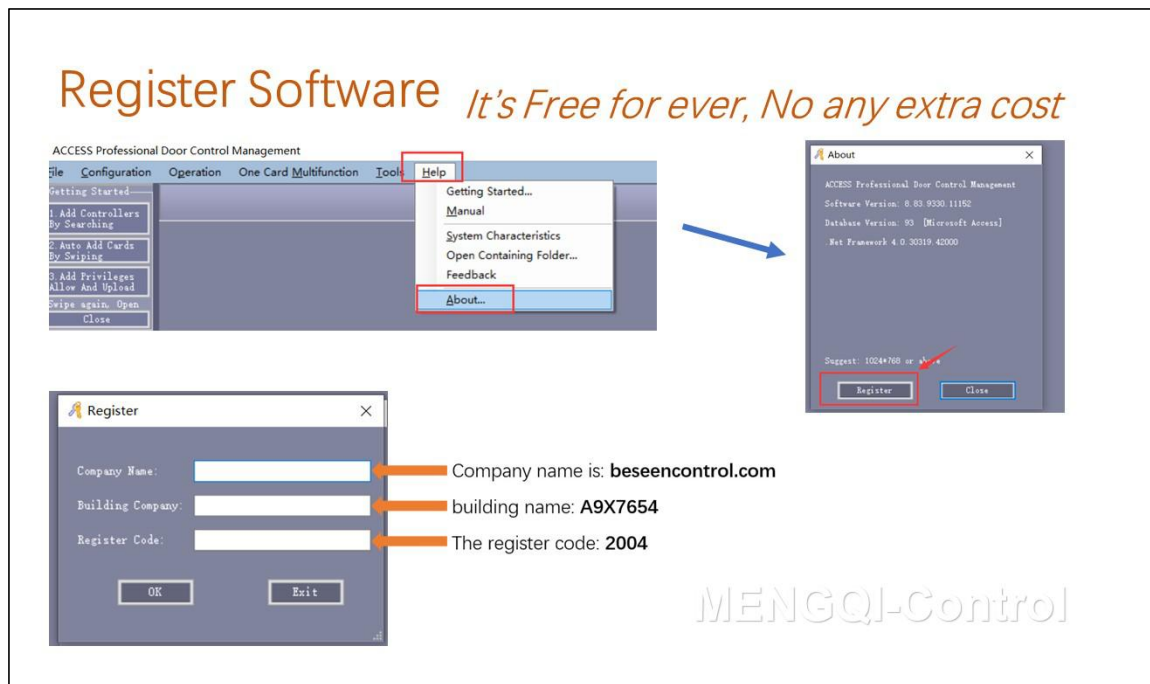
Register Software It's Free for ever, No any extra cost

ACCESS Professional Door Control Management

File Configuration Operation One Card Multifunction Tools Help

Getting Started

1. Add Controllers By Searching

2. Auto Add Cards By Swiping

3. Add Privileges Allow And Upload

Swipe again, Open

Close

Getting Started...
Manual
System Characteristics
Open Containing Folder...
Feedback
About...

About

ACCESS Professional Door Control Management

Software Version: 6.83.9330.11152

Database Version: 93 [Microsoft Access]

Net Framework 4.0.30319.42000

Suggest: 1024*768 or above

Register Close

Register

Company Name:

Building Company:

Register Code:

OK Exit

Company name is: **beseencontrol.com**

building name: **A9X7654**

The register code: **2004**

MENGQI-Control